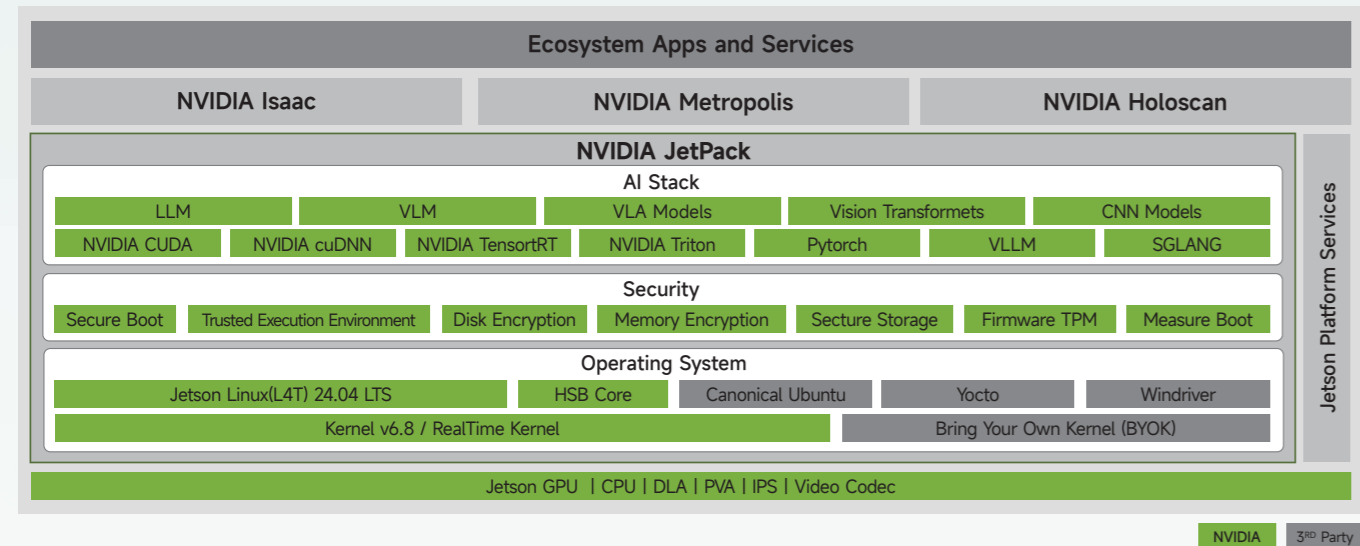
Ecosystem Apps and Services

NVIDIA Isaac

NVIDIA Metropolis

NVIDIA Holoscan

NVIDIA JetPack

AI Stack

LLM

VLM

VLA Models

Vision Transformets

CNN Models

NVIDIA CUDA

NVIDIA cuDNN

NVIDIA TensortRT

NVIDIA Triton

Pytorch

VLLM

SGLANG

Security

Secure Boot

Trusted Execution Environment

Disk Encryption

Memory Encryption

Secture Storage

Firmware TPM

Measure Boot

Operating System

Jetson Linux(L4T) 24.04 LTS

HSB Core

Canonical Ubuntu

Yocto

Windriver

Kernel v6.8 / RealTime Kernel

Bring Your Own Kernel (BYOK)

Jetson Platform Services

Jetson GPU | CPU | DLA | PVA | IPS | Video Codec

NVIDIA

3$^{RD}$ Party